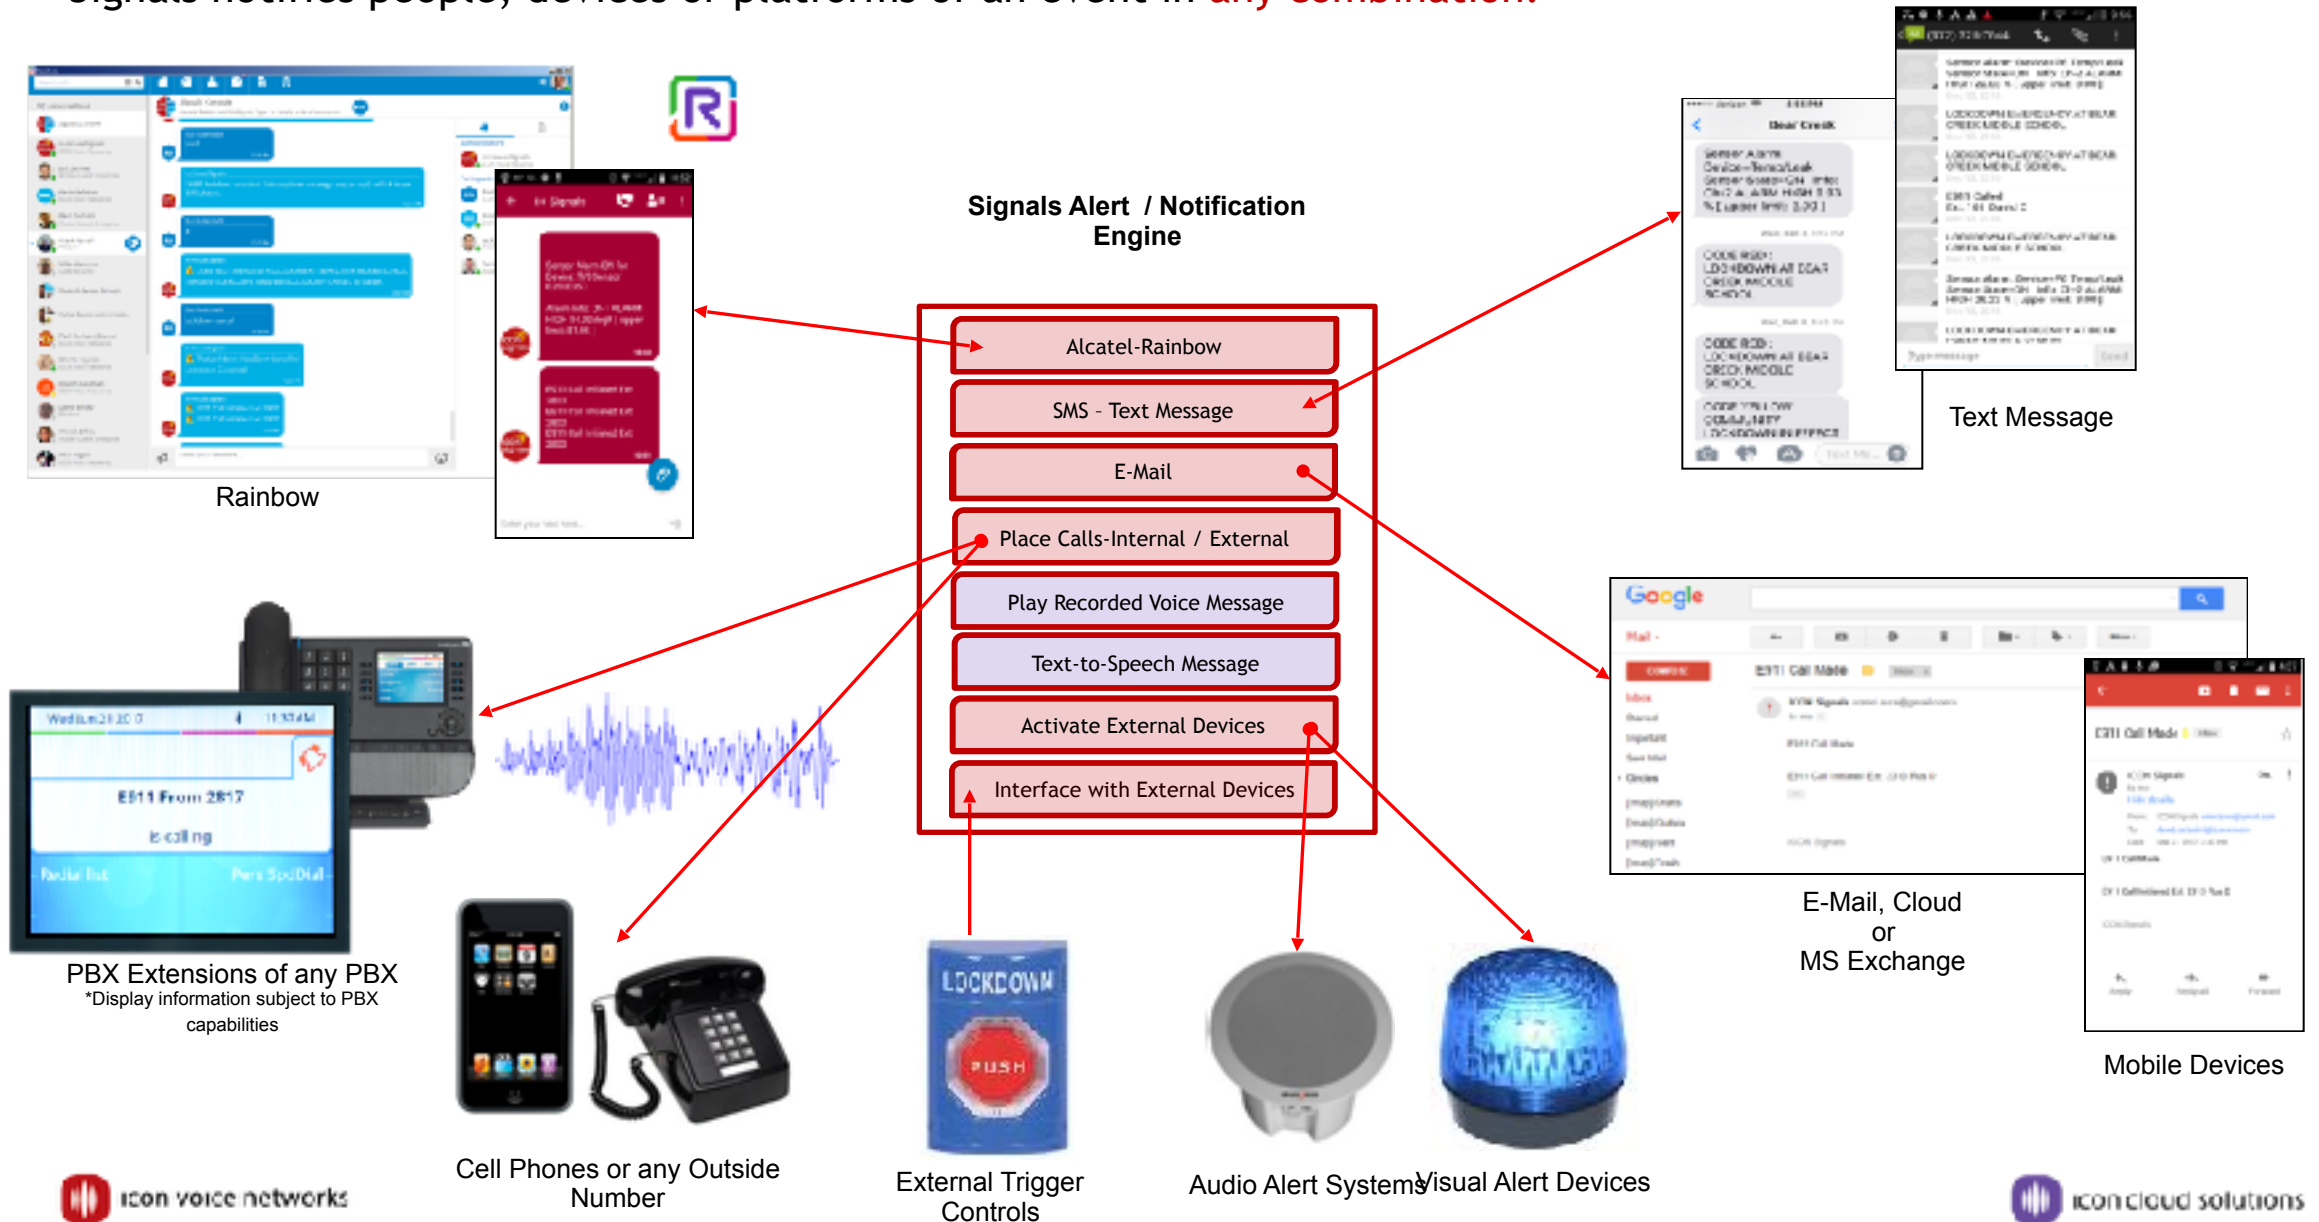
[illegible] any combination.

Signals Alert / Notification Engine

Alcatel-Rainbow

SMS - Text Message

E-Mail

Place Calls-Internal / External

Play Recorded Voice Message

Text-to-Speech Message

Activate External Devices

Interface with External Devices

Rainbow

Text Message

E-Mail, Cloud or MS Exchange

Mobile Devices

E911 From 2817

is calling

PBX Extensions of any PBX
*Display information subject to PBX capabilities

Cell Phones or any Outside Number

LOCKDOWN

PUSH

External Trigger Controls

Audio Alert Systems

Visual Alert Devices

icon voice networks

icon cloud solutions